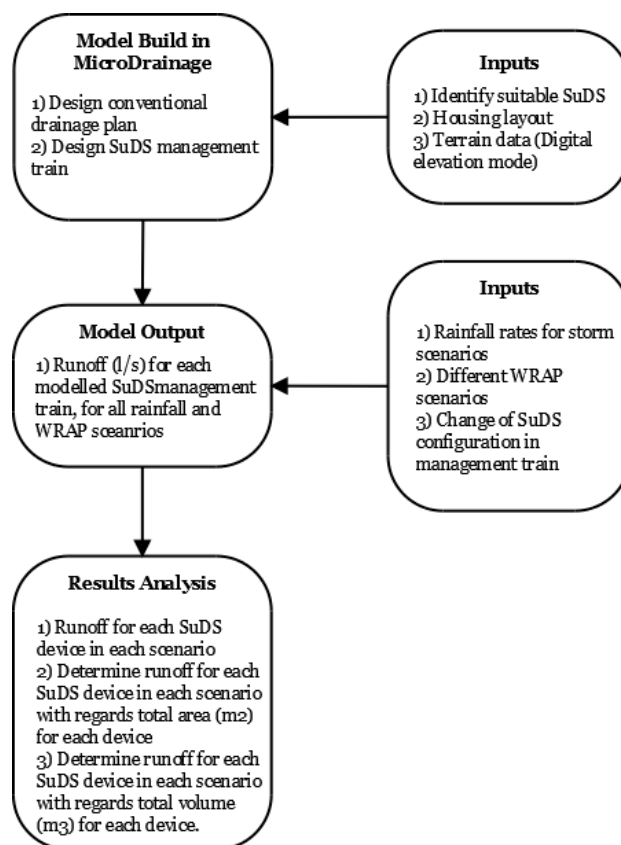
Model Build in MicroDrainage

1) Design conventional drainage plan
2) Design SuDS management train

Inputs

1) Identify suitable SuDS
2) Housing layout
3) Terrain data (Digital elevation mode)

Model Output

1) Runoff (l/s) for each modelled SuDSmanagement train, for all rainfall and WRAP sceanrios

Inputs

1) Rainfall rates for storm scenarios
2) Different WRAP scenarios
3) Change of SuDS configuration in management train

Results Analysis

1) Runoff for each SuDS device in each scenario
2) Determine runoff for each SuDS device in each scenario with regards total area (m2) for each device
3) Determine runoff for each SuDS device in each scenario with regards total volume (m3) for each device.